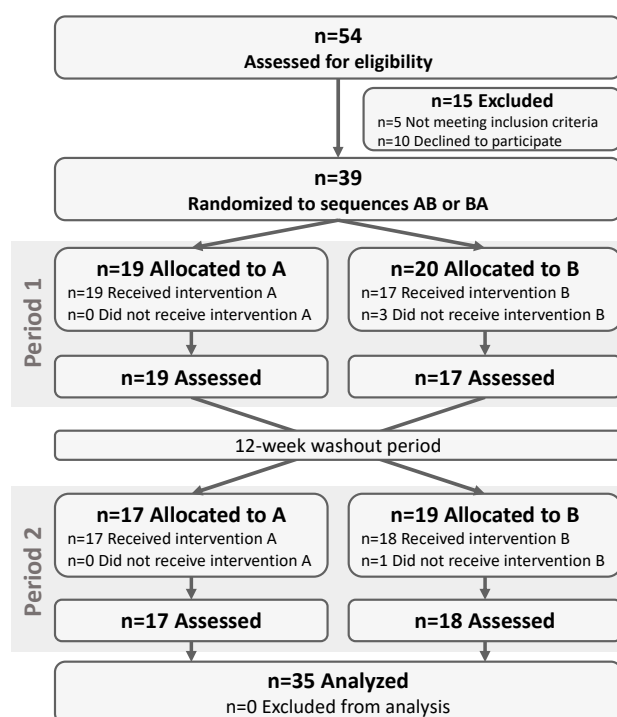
n=54
Assessed for eligibility

n=15 Excluded
n=5 Not meeting inclusion criteria
n=10 Declined to participate

n=39
Randomized to sequences AB or BA

Period 1

n=19 Allocated to A
n=19 Received intervention A
n=0 Did not receive intervention A

n=20 Allocated to B
n=17 Received intervention B
n=3 Did not receive intervention B

n=19 Assessed

n=17 Assessed

12-week washout period

Period 2

n=17 Allocated to A
n=17 Received intervention A
n=0 Did not receive intervention A

n=19 Allocated to B
n=18 Received intervention B
n=1 Did not receive intervention B

n=17 Assessed

n=18 Assessed

n=35 Analyzed
n=0 Excluded from analysis